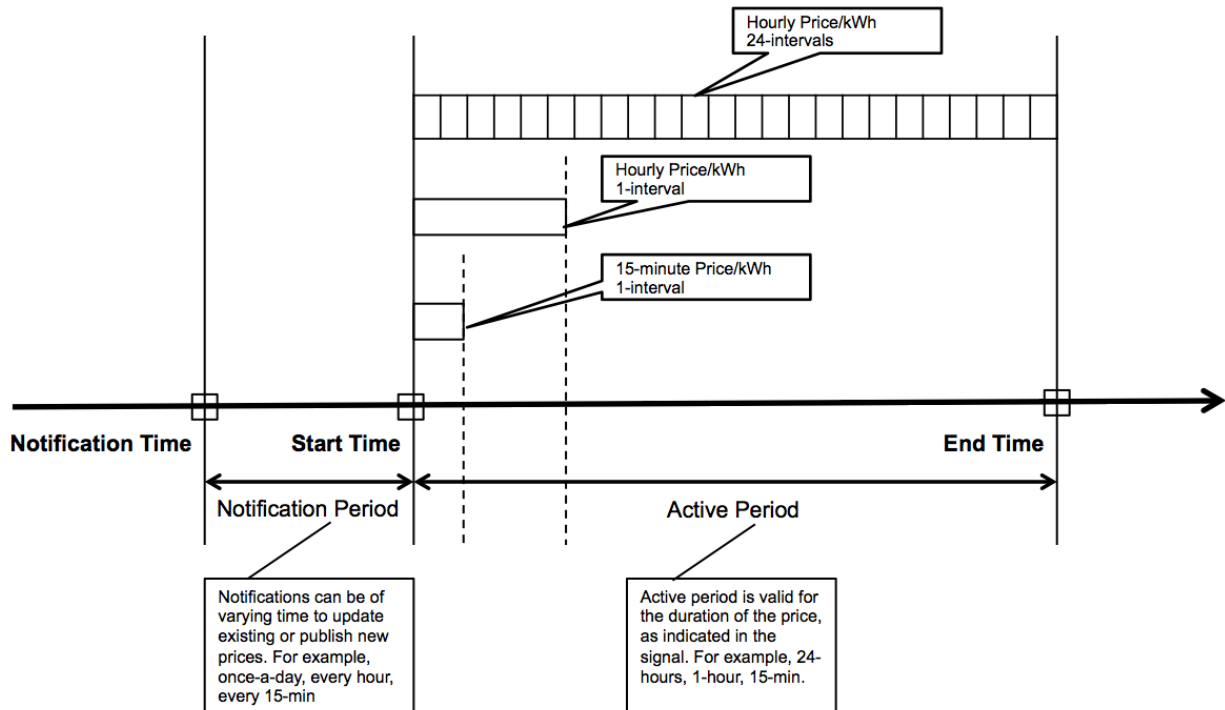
Hourly Price/kWh
24-intervals

Hourly Price/kWh
1-interval

15-minute Price/kWh
1-interval

Notification Time

Start Time

End Time

Notification Period

Active Period

Notifications can be of varying time to update existing or publish new prices. For example, once-a-day, every hour, every 15-min

Active period is valid for the duration of the price, as indicated in the signal. For example, 24-hours, 1-hour, 15-min.